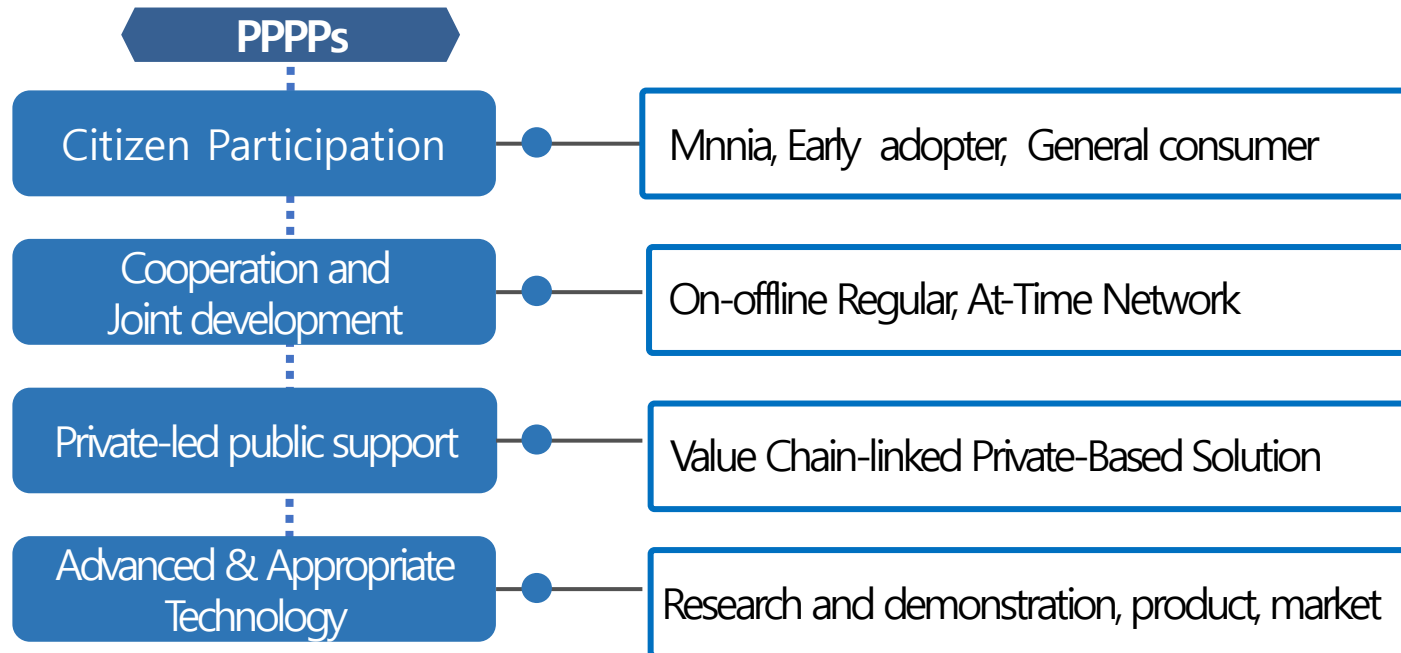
PPPPs

Citizen Participation

Mnnia, Early adopter, General consumer

Cooperation and Joint development

On-offline Regular, At-Time Network

Private-led public support

Value Chain-linked Private-Based Solution

Advanced & Appropriate Technology

Research and demonstration, product, market